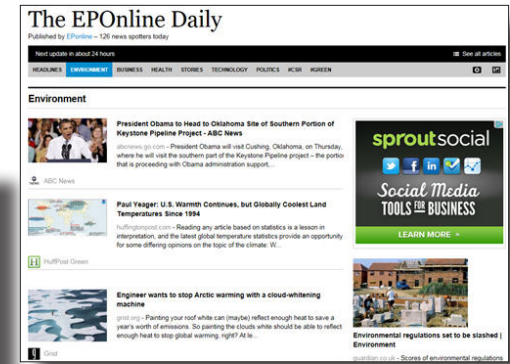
The EPOnline Daily

Published by EPonline – 126 news spotters today

Next update in about 24 hours

See all articles

HEADLINES ENVIRONMENT BUSINESS HEALTH STORIES TECHNOLOGY POLITICS #CSR #GREEN

Environment

President Obama to Head to Oklahoma Site of Southern Portion of Keystone Pipeline Project - ABC News

abcnews.go.com - President Obama will visit Cushing, Oklahoma, on Thursday, where he will visit the southern part of the Keystone Pipeline project – the portion that is proceeding with Obama administration support...

ABC News

Paul Yeager: U.S. Warmth Continues, but Globally Coolest Land Temperatures Since 1994

huffingtonpost.com - Reading any article based on statistics is a lesson in interpretation, and the latest global temperature statistics provide an opportunity for some differing opinions on the topic of the climate: W...

HuffPost Green

Engineer wants to stop Arctic warming with a cloud-whitening machine

grist.org - Painting your roof white can (maybe) reflect enough heat to save a year's worth of emissions. So painting the clouds white should be able to reflect enough heat to stop global warming, right? At le...

Grist

sproutsocial

Social Media TOOLS FOR BUSINESS

LEARN MORE »

Environmental regulations set to be slashed | Environment

guardian.co.uk - Scores of environmental regulations